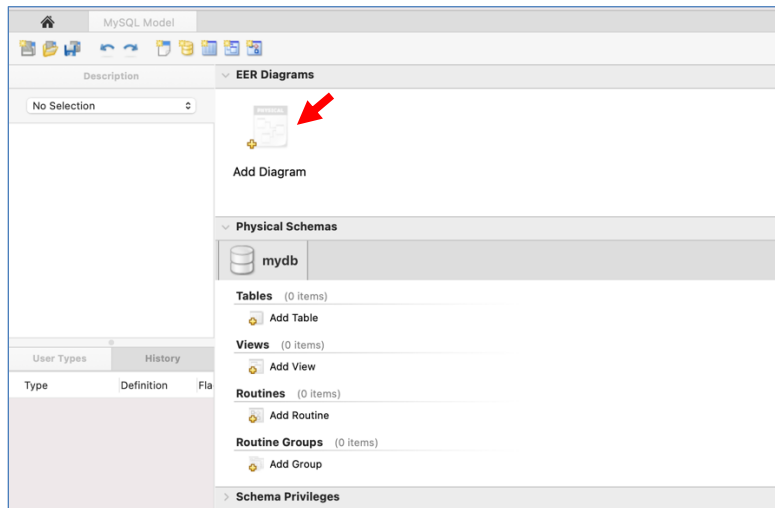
MySQL Model

Description

No Selection

User Types History

Type Definition Fla

EER Diagrams

PHYSICAL

Add Diagram

Physical Schemas

mydb

Tables (0 items)

Add Table

Views (0 items)

Add View

Routines (0 items)

Add Routine

Routine Groups (0 items)

Add Group

Schema Privileges